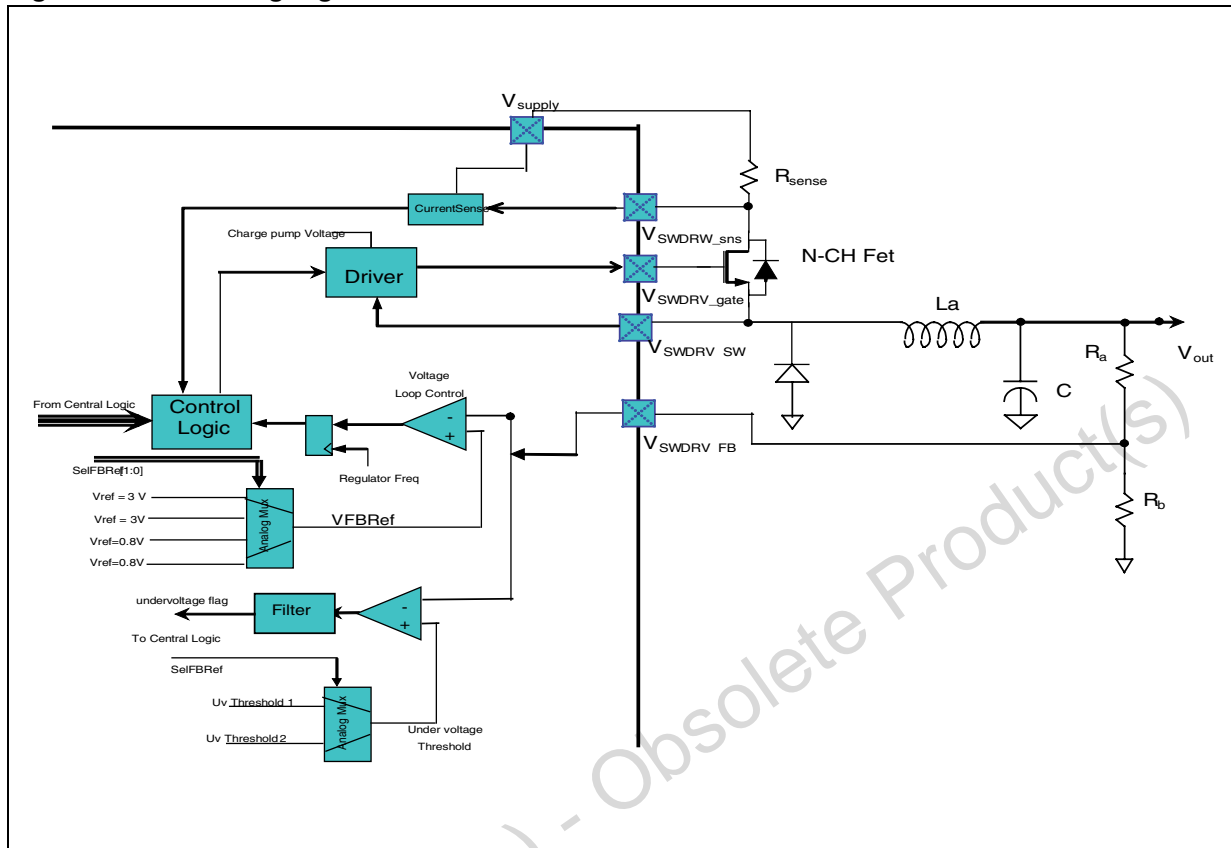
$V_{supply}$

$R_{sense}$

CurrentSense

Charge pump Voltage

$V_{SWDRW\_sns}$

N-CH Fet

Driver

$V_{SWDRV\_gate}$

La

$V_{SWDRV\ SW}$

$R_a$

$V_{out}$

Voltage Loop Control

From Central Logic

Control Logic

-

+

C

$V_{SWDRV\ FB}$

Regulator Freq

SelFBRef[1:0]

$R_b$

Vref = 3 V

Vref = 3V

Analog Mux

VFBRef

Vref=0.8V

Vref=0.8V

undervoltage flag

Filter

-

+

To Central Logic

SelFBRef

Uv Threshold 1

Analog Mux

Uv Threshold 2

Under voltage Threshold

Obsolete Product(s)